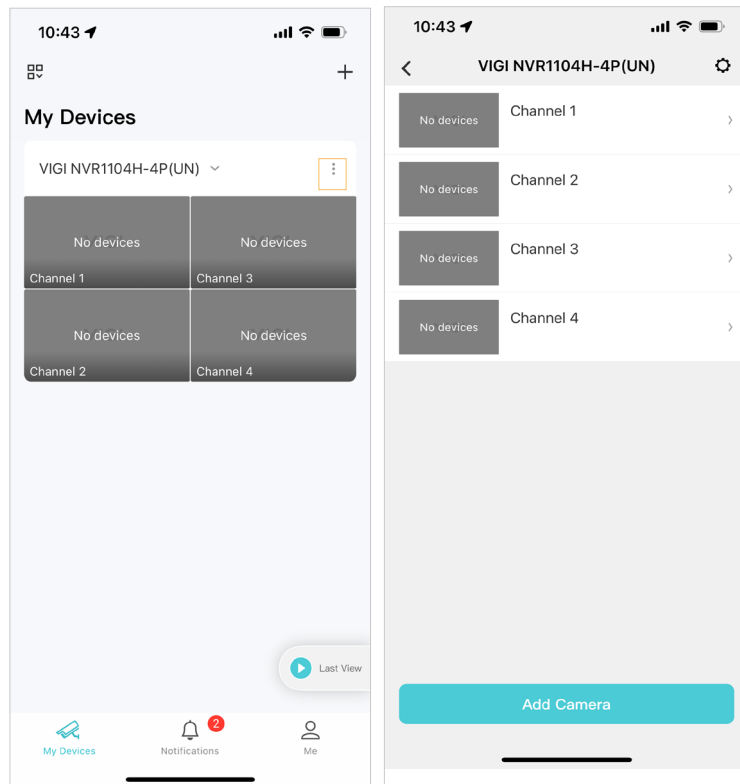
10:43

My Devices

VIGI NVR1104H-4P(UN)

No devices
Channel 1

No devices
Channel 3

No devices
Channel 2

No devices
Channel 4

Last View

My Devices

2
Notifications

Me

10:43

VIGI NVR1104H-4P(UN)

No devices
Channel 1

No devices
Channel 2

No devices
Channel 3

No devices
Channel 4

Add Camera